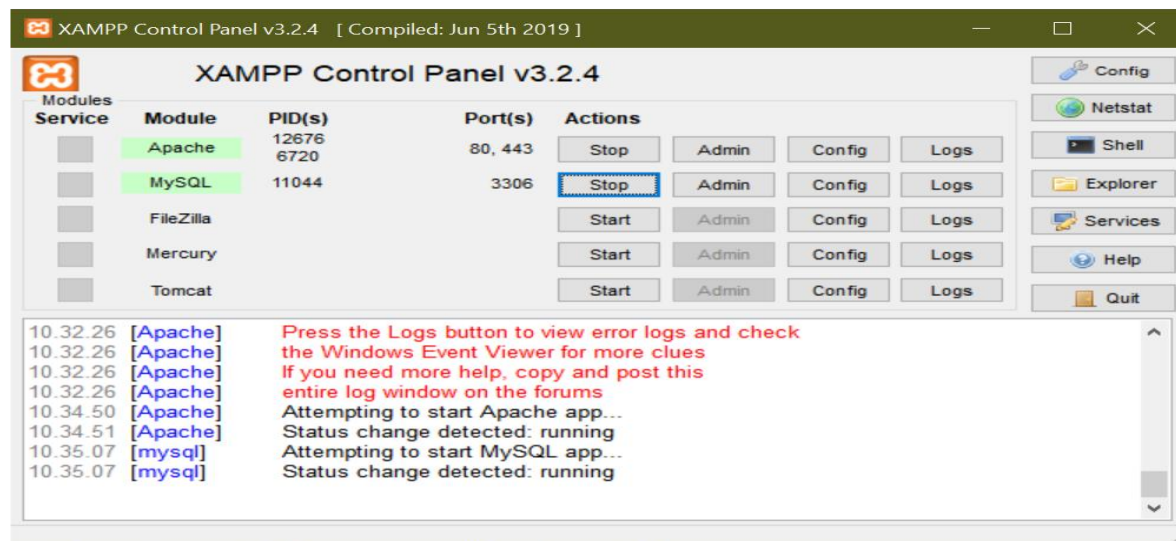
XAMPP Control Panel v3.2.4 [ Compiled: Jun 5th 2019 ]

XAMPP Control Panel v3.2.4

Config
Netstat
Shell
Explorer
Services
Help
Quit

Modules

| Service | Module | PID(s) | Port(s) | Actions | | | |
|---|---|---|---|---|---|---|---|
| | Apache | 12676 6720 | 80, 443 | Stop | Admin | Config | Logs |
| | MySQL | 11044 | 3306 | Stop | Admin | Config | Logs |
| | FileZilla | | | Start | Admin | Config | Logs |
| | Mercury | | | Start | Admin | Config | Logs |
| | Tomcat | | | Start | Admin | Config | Logs |

10.32.26 [Apache] Press the Logs button to view error logs and check
10.32.26 [Apache] the Windows Event Viewer for more clues
10.32.26 [Apache] If you need more help, copy and post this
10.32.26 [Apache] entire log window on the forums
10.34.50 [Apache] Attempting to start Apache app...
10.34.51 [Apache] Status change detected: running
10.35.07 [mysql] Attempting to start MySQL app...
10.35.07 [mysql] Status change detected: running